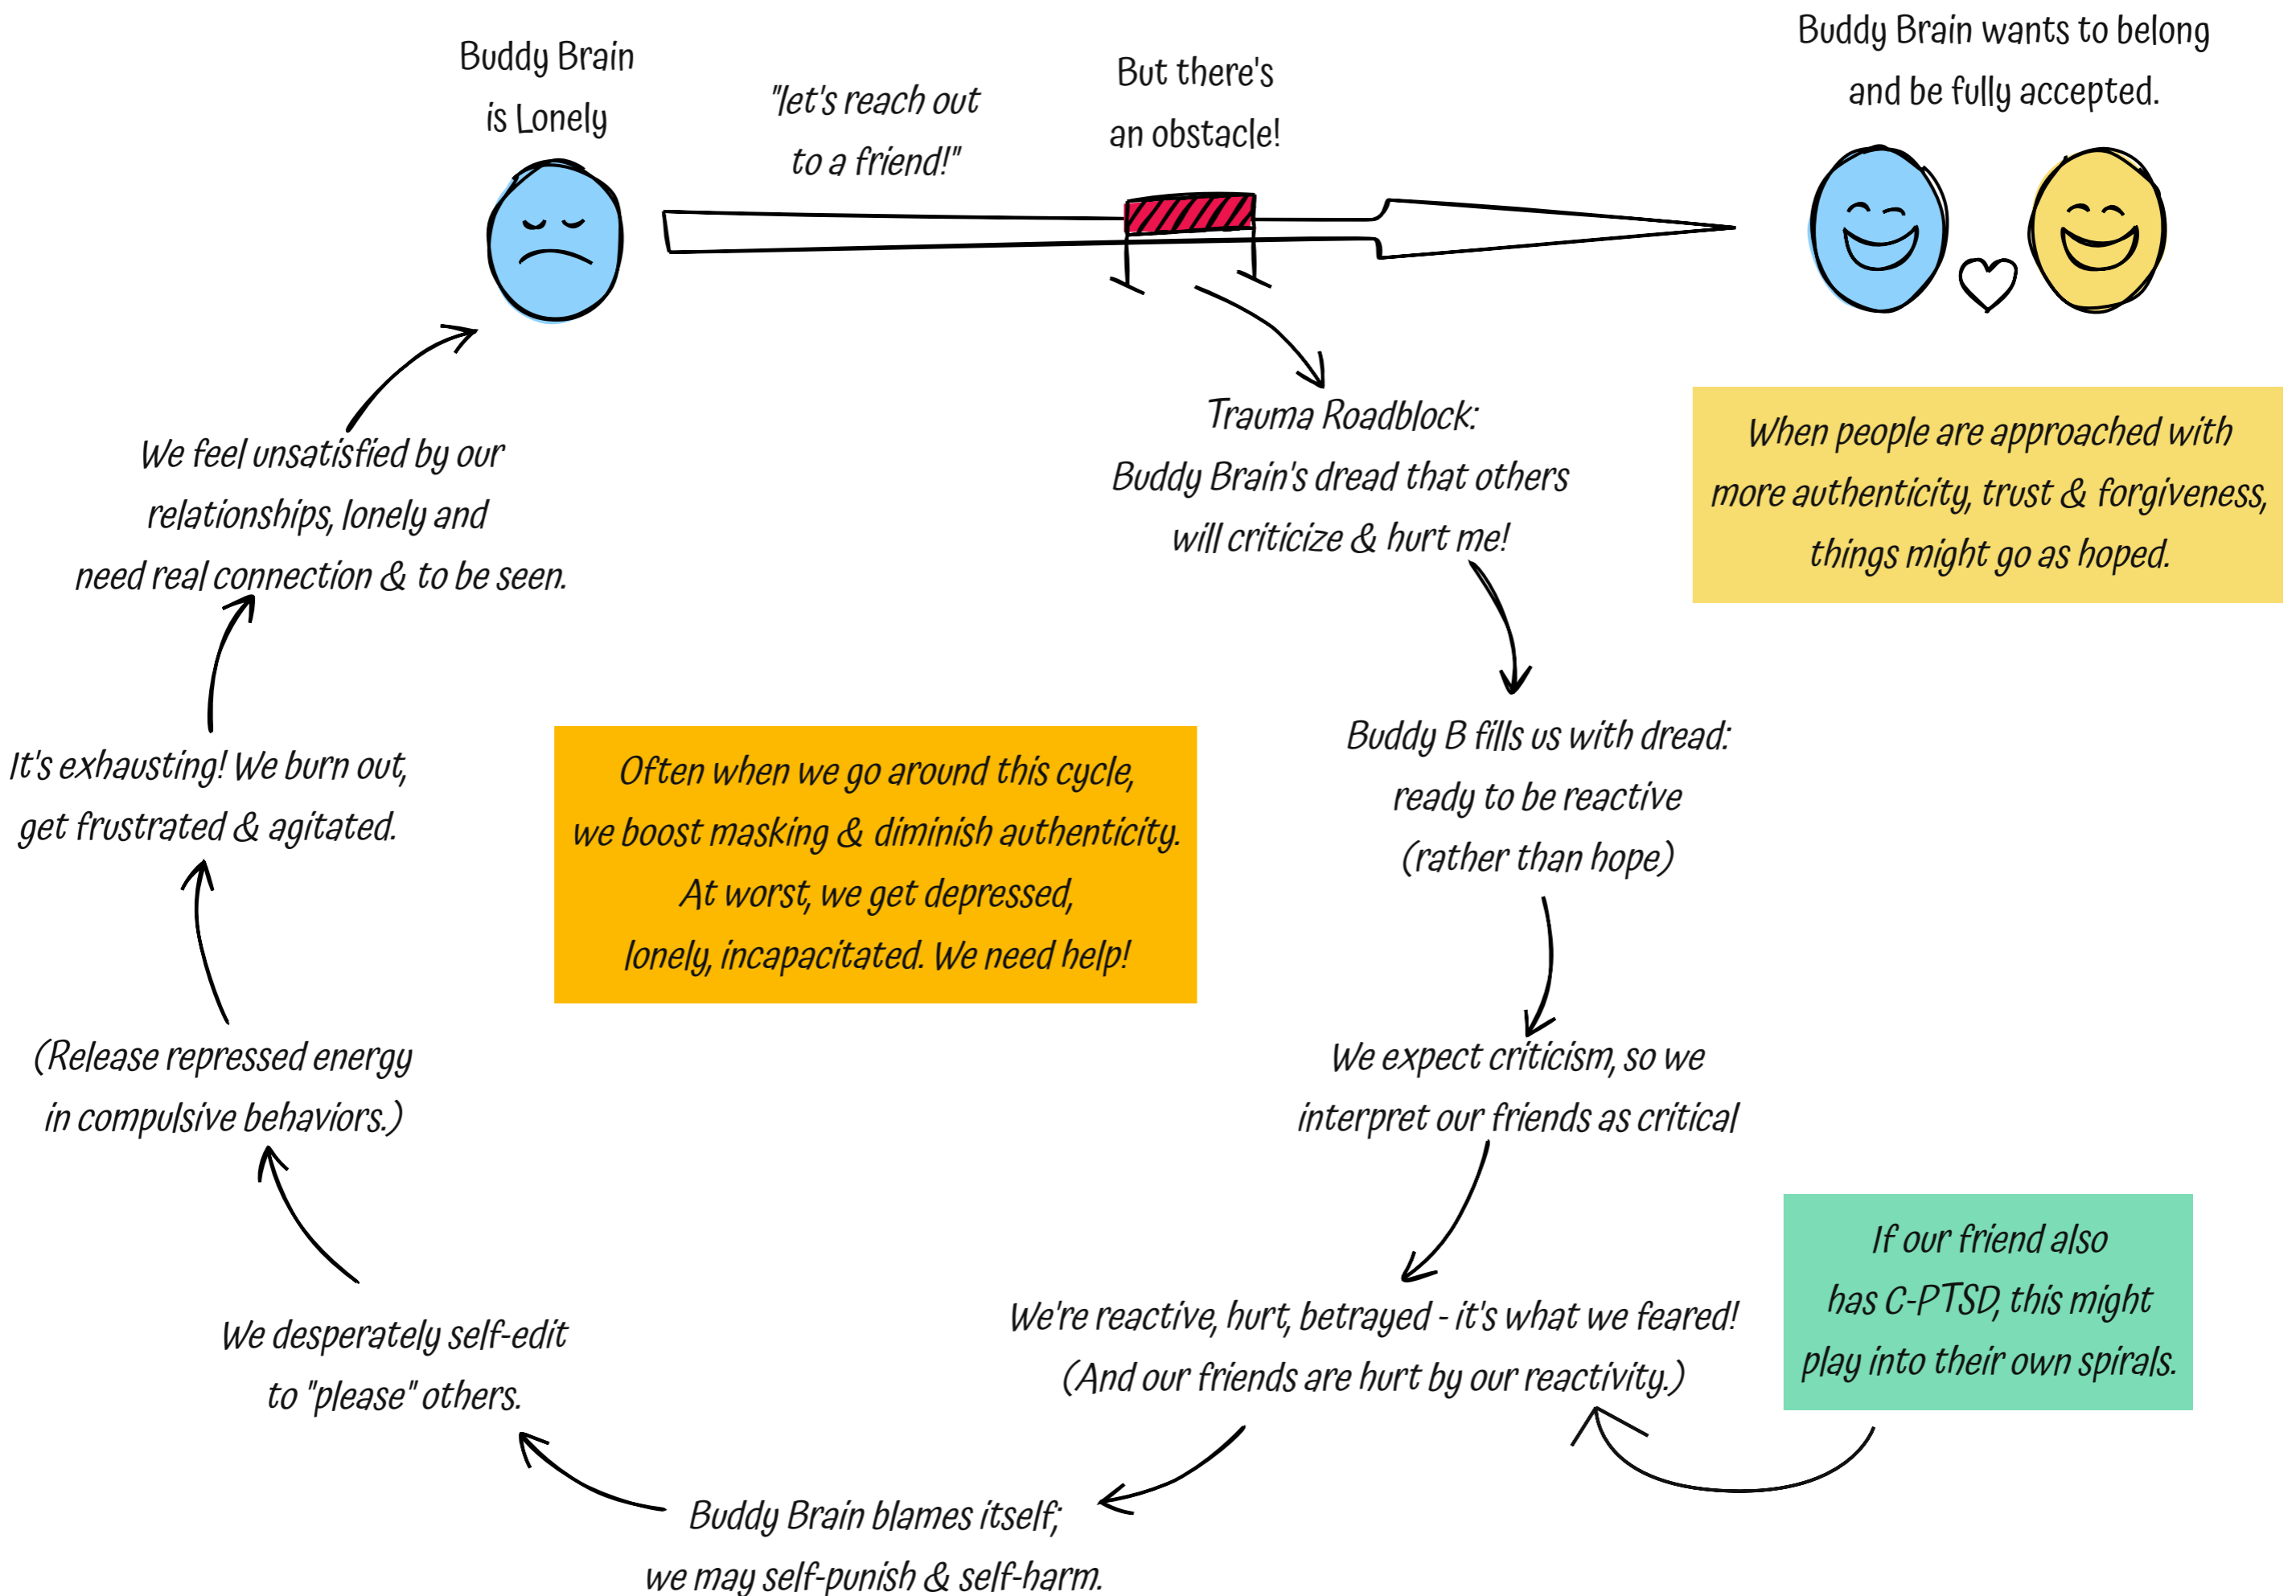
Buddy Brain is Lonely

"let's reach out to a friend!"

But there's an obstacle!

Buddy Brain wants to belong and be fully accepted.

Trauma Roadblock: Buddy Brain's dread that others will criticize & hurt me!

When people are approached with more authenticity, trust & forgiveness, things might go as hoped.

We feel unsatisfied by our relationships, lonely and need real connection & to be seen.

Buddy B fills us with dread: ready to be reactive (rather than hope)

It's exhausting! We burn out, get frustrated & agitated.

Often when we go around this cycle, we boost masking & diminish authenticity. At worst, we get depressed, lonely, incapacitated. We need help!

(Release repressed energy in compulsive behaviors.)

We expect criticism, so we interpret our friends as critical

If our friend also has C-PTSD, this might play into their own spirals.

We desperately self-edit to "please" others.

We're reactive, hurt, betrayed - it's what we feared! (And our friends are hurt by our reactivity.)

Buddy Brain blames itself; we may self-punish & self-harm.